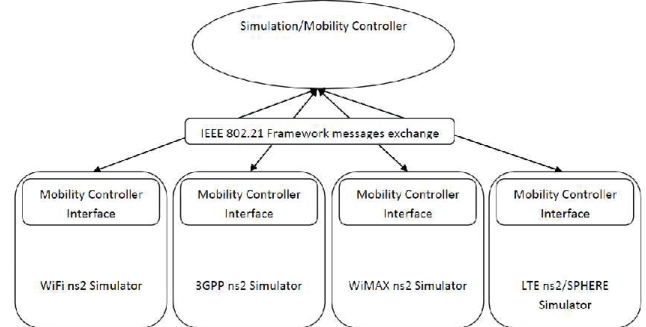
Simulation/Mobility Controller

IEEE 802.21 Framework messages exchange

Mobility Controller Interface

WiFi ns2 Simulator

Mobility Controller Interface

3GPP ns2 Simulator

Mobility Controller Interface

WiMAX ns2 Simulator

Mobility Controller Interface

LTE ns2/SPHERE Simulator